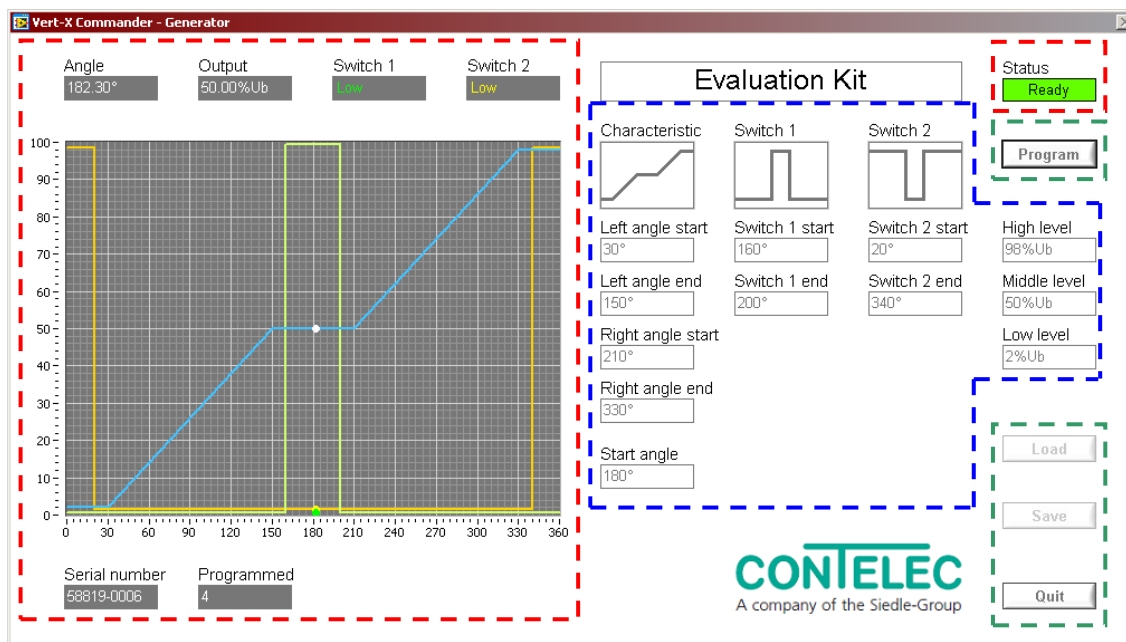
Vert-X Commander - Generator

Angle
182.30°

Output
50.00%Ub

Switch 1
Low

Switch 2
Low

100
90
80
70
60
50
40
30
20
10
0

0 30 60 90 120 150 180 210 240 270 300 330 360

Serial number
58819-0006

Programmed
4

Evaluation Kit

Characteristic

Switch 1

Switch 2

Left angle start
30°

Switch 1 start
160°

Switch 2 start
20°

Left angle end
150°

Switch 1 end
200°

Switch 2 end
340°

Right angle start
210°

Right angle end
330°

Start angle
180°

Status
Ready

Program

High level
98%Ub

Middle level
50%Ub

Low level
2%Ub

Load

Save

Quit

CONTELEC
A company of the Siedle-Group